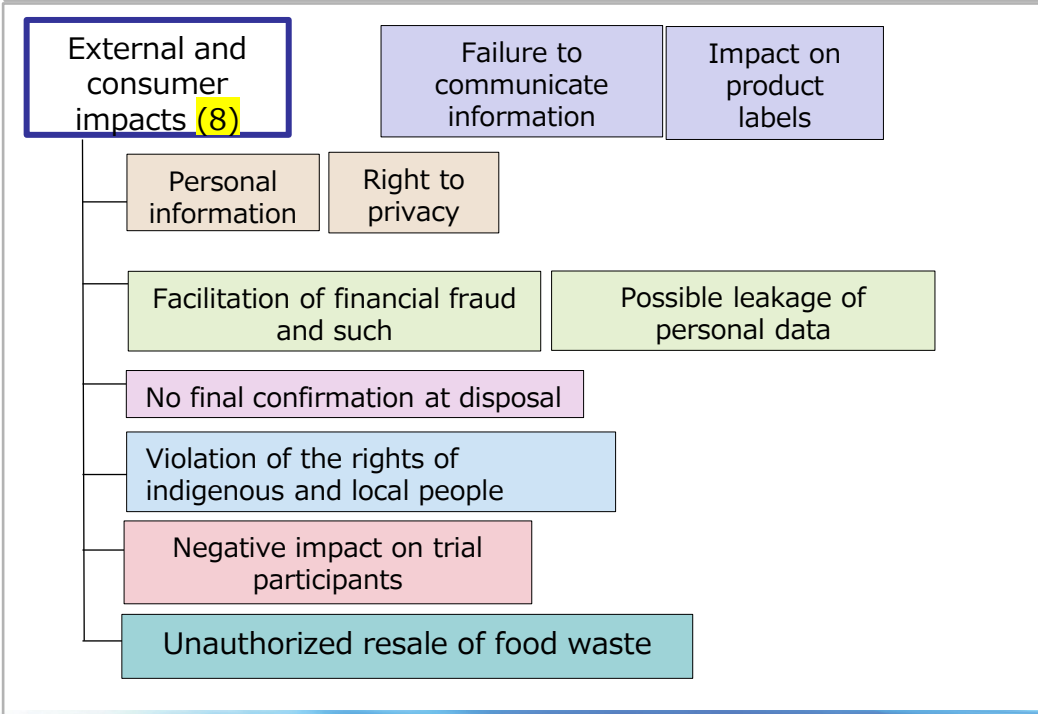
External and consumer impacts (8)

Failure to communicate information

Impact on product labels

Personal information

Right to privacy

Facilitation of financial fraud and such

Possible leakage of personal data

No final confirmation at disposal

Violation of the rights of indigenous and local people

Negative impact on trial participants

Unauthorized resale of food waste